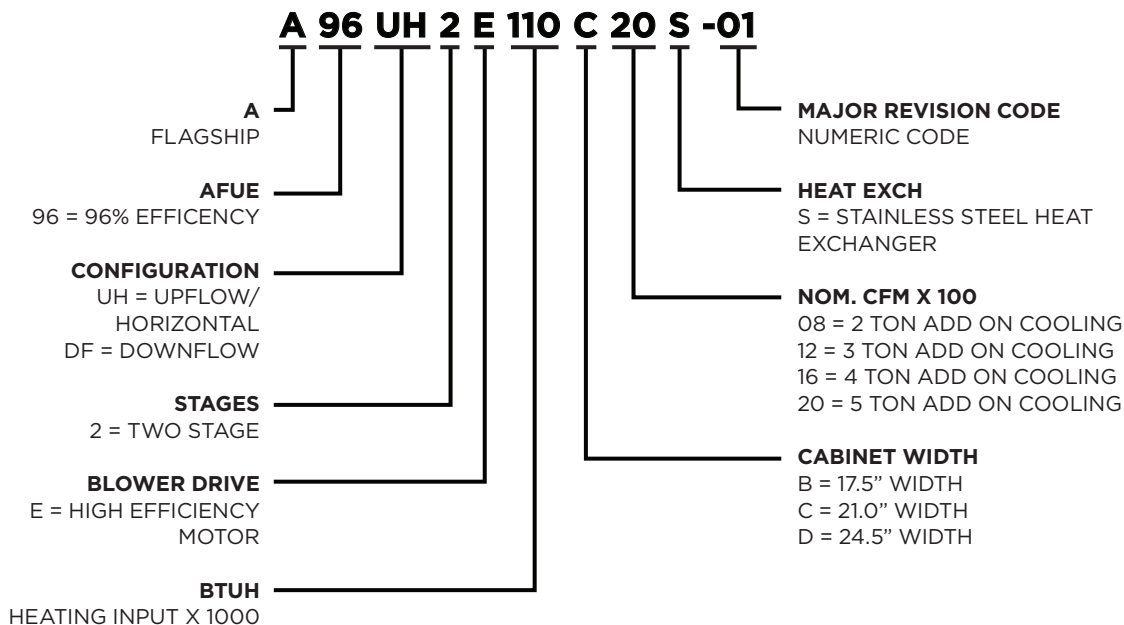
A 96 UH 2 E 110 C 20 S -01

A
FLAGSHIP

AFUE
96 = 96% EFFICENCY

CONFIGURATION
UH = UPFLOW/ HORIZONTAL
DF = DOWNFLOW

STAGES
2 = TWO STAGE

BLOWER DRIVE
E = HIGH EFFICIENCY MOTOR

BTUH
HEATING INPUT X 1000

MAJOR REVISION CODE
NUMERIC CODE

HEAT EXCH
S = STAINLESS STEEL HEAT EXCHANGER

NOM. CFM X 100
08 = 2 TON ADD ON COOLING
12 = 3 TON ADD ON COOLING
16 = 4 TON ADD ON COOLING
20 = 5 TON ADD ON COOLING

CABINET WIDTH
B = 17.5" WIDTH
C = 21.0" WIDTH
D = 24.5" WIDTH